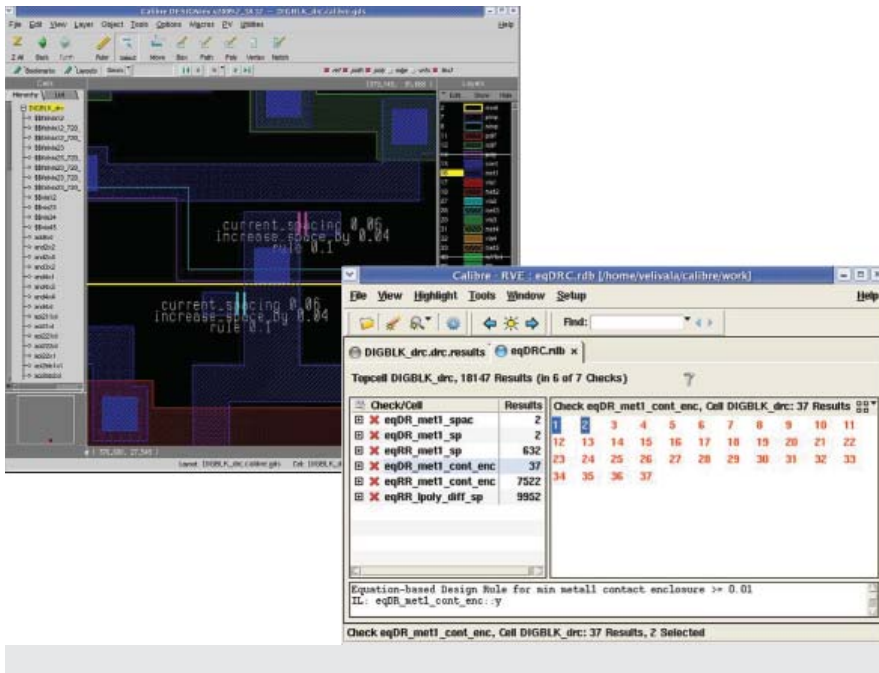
Calibre DESIGNrev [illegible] - DIGBLK_drc.calibre.gds

File Edit View Layer Object Tools Options Macros RV Utilities Help

Z All Back Forth Ruler Select Move Box Path Poly Vertex Notch

Bookmarks Layouts

Cells Layers

Hierarchy List

DIGBLK_drc

current_spacing 0.06
increase_space_by 0.04
rule 0.1

current_spacing 0.06
increase_space_by 0.04
rule 0.1

Layout: DIGBLK_drc.calibre.gds Cell: DIGBLK_drc

Calibre - RVE : eqDRC.rdb [/home/velivala/calibre/work]

File View Highlight Tools Window Setup Help

Find:

DIGBLK_drc.drc.results eqDRC.rdb ×

Topcell DIGBLK_drc, 18147 Results (in 6 of 7 Checks)

| Check/Cell | Results |
|---|---|
| eqDR_met1_spac | 2 |
| eqDR_met1_sp | 2 |
| eqRR_met1_sp | 632 |
| eqDR_met1_cont_enc | 37 |
| eqRR_met1_cont_enc | 7522 |
| eqRR_lpoly_diff_sp | 9952 |

Check eqDR_met1_cont_enc, Cell DIGBLK_drc: 37 Results

1 2 3 4 5 6 7 8 9 10 11
12 13 14 15 16 17 18 19 20 21 22
23 24 25 26 27 28 29 30 31 32 33
34 35 36 37

Equation-based Design Rule for min metal1 contact enclosure >= 0.01
IL: eqDR_met1_cont_enc::y

Check eqDR_met1_cont_enc, Cell DIGBLK_drc: 37 Results, 2 Selected